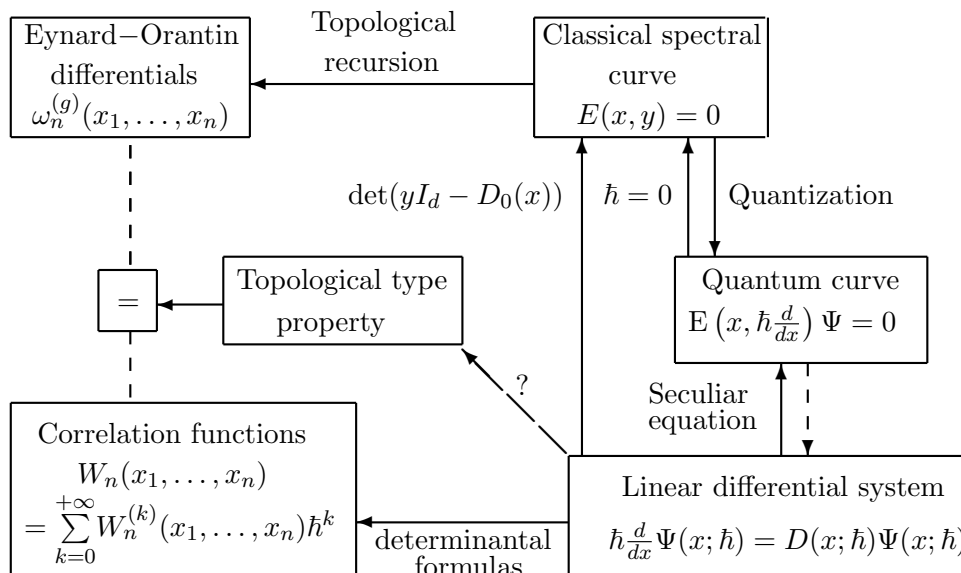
Eynard−Orantin differentials $\omega_n^{(g)}(x_1,\ldots,x_n)$

Topological recursion

Classical spectral curve $E(x,y)=0$

$\det(yI_d - D_0(x))$

$\hbar = 0$

Quantization

$=$

Topological type property

Quantum curve $\mathrm{E}\left(x,\hbar\frac{d}{dx}\right)\Psi = 0$

?

Seculiar equation

Correlation functions $W_n(x_1,\ldots,x_n)$ $=\sum_{k=0}^{+\infty} W_n^{(k)}(x_1,\ldots,x_n)\hbar^k$

determinantal formulas

Linear differential system $\hbar\frac{d}{dx}\Psi(x;\hbar) = D(x;\hbar)\Psi(x;\hbar$